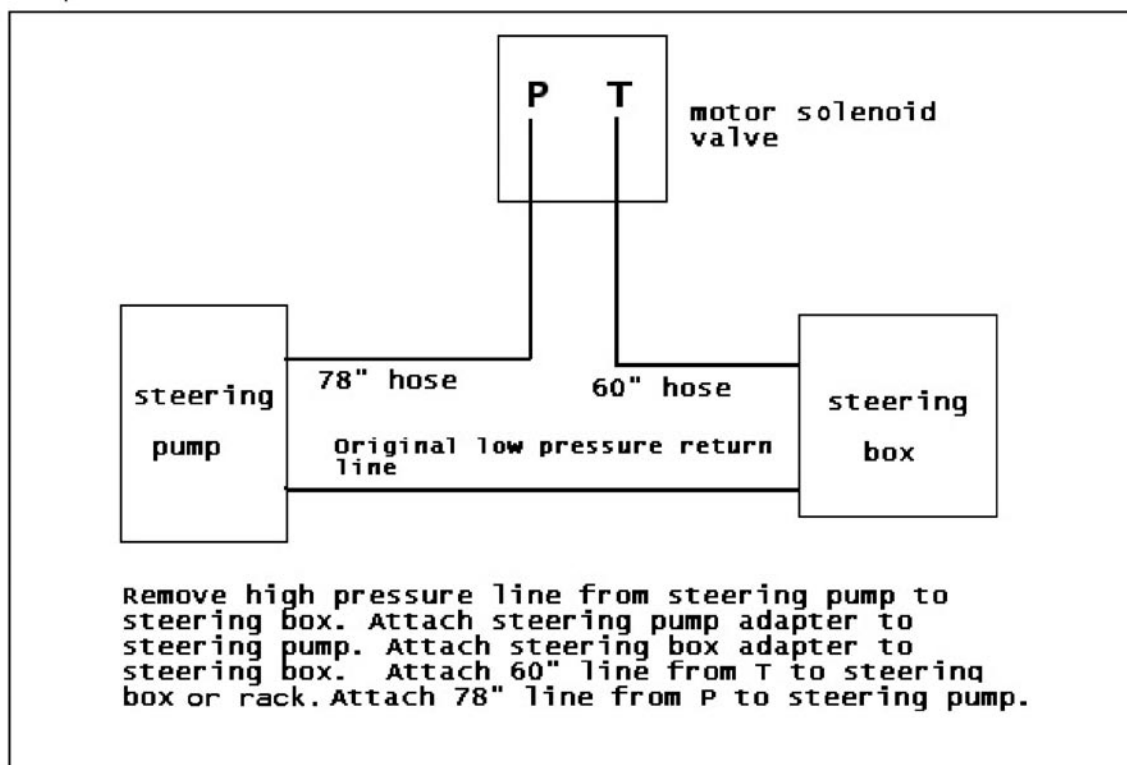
P T

motor solenoid valve

steering pump

78" hose

60" hose

steering box

Original low pressure return line

Remove high pressure line from steering pump to steering box. Attach steering pump adapter to steering pump. Attach steering box adapter to steering box. Attach 60" line from T to steering box or rack. Attach 78" line from P to steering pump.